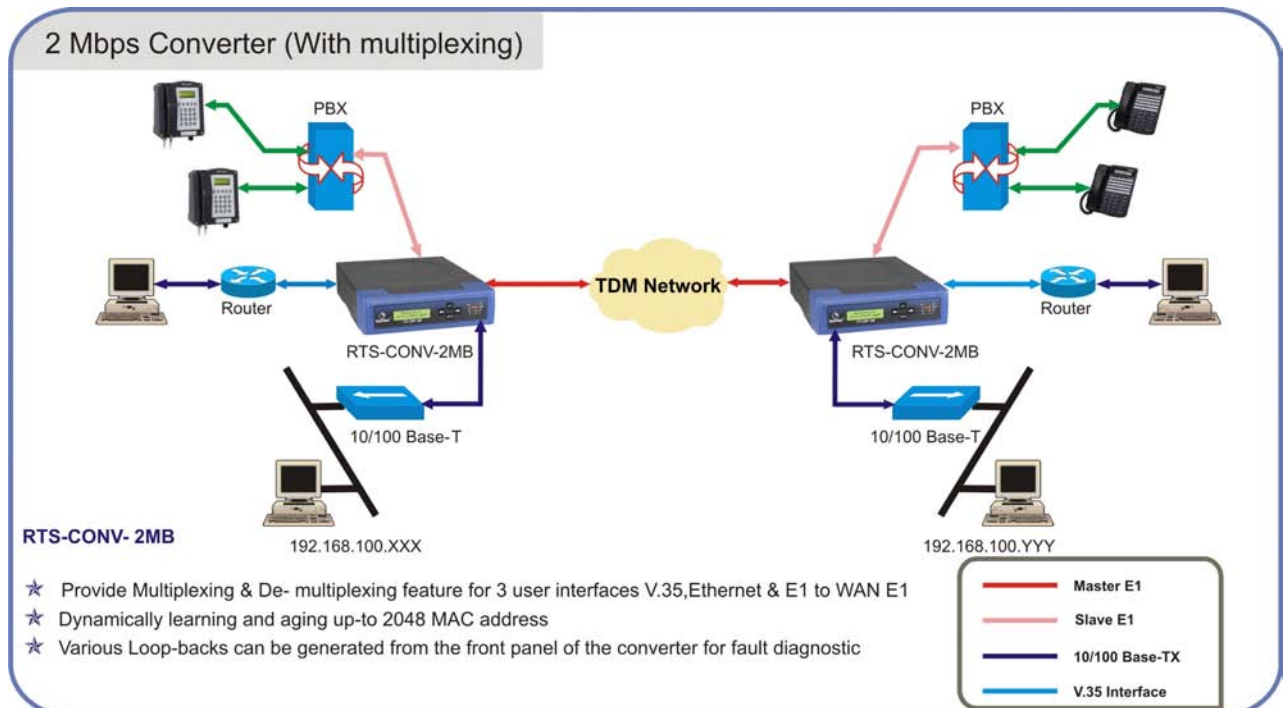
2 Mbps Converter (With multiplexing)

PBX

PBX

Router

RTS-CONV-2MB

TDM Network

RTS-CONV-2MB

Router

10/100 Base-T

10/100 Base-T

RTS-CONV- 2MB

192.168.100.XXX

192.168.100.YYY

Provide Multiplexing & De- multiplexing feature for 3 user interfaces V.35,Ethernet & E1 to WAN E1

Dynamically learning and aging up-to 2048 MAC address

Various Loop-backs can be generated from the front panel of the converter for fault diagnostic

Master E1

Slave E1

10/100 Base-TX

V.35 Interface